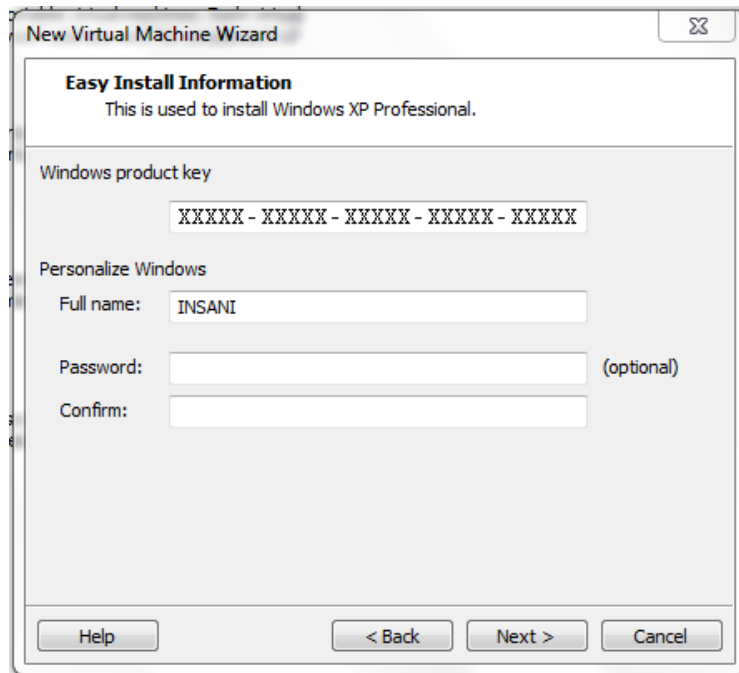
New Virtual Machine Wizard

Easy Install Information
This is used to install Windows XP Professional.

Windows product key

XXXXX - XXXXX - XXXXX - XXXXX - XXXXX

Personalize Windows

Full name: INSANI

Password: (optional)

Confirm:

Help

< Back

Next >

Cancel